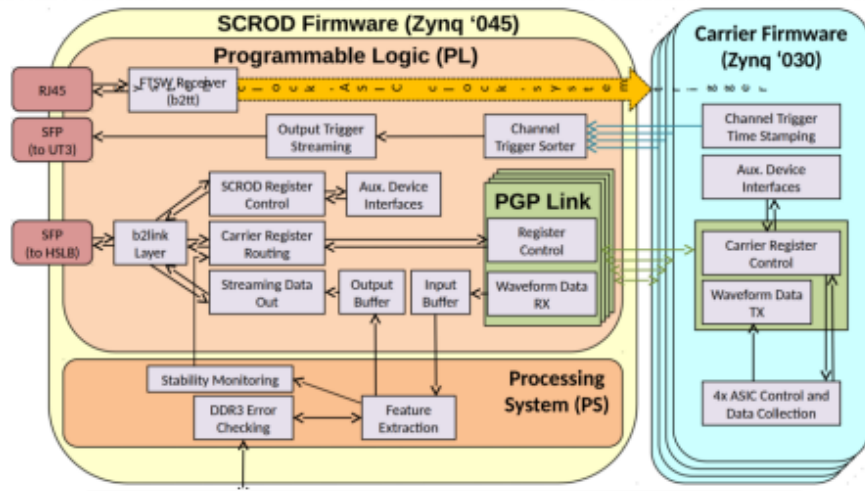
SCROD Firmware (Zynq '045)

Programmable Logic (PL)

RJ45

FTSW Receiver (b2tt)

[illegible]

SFP (to UT3)

Output Trigger Streaming

Channel Trigger Sorter

SCROD Register Control

Aux. Device Interfaces

PGP Link

SFP (to HSLB)

b2link Layer

Carrier Register Routing

Register Control

Streaming Data Out

Output Buffer

Input Buffer

Waveform Data RX

Processing System (PS)

Stability Monitoring

DDR3 Error Checking

Feature Extraction

Carrier Firmware (Zynq '030)

Channel Trigger Time Stamping

Aux. Device Interfaces

Carrier Register Control

Waveform Data TX

4x ASIC Control and Data Collection